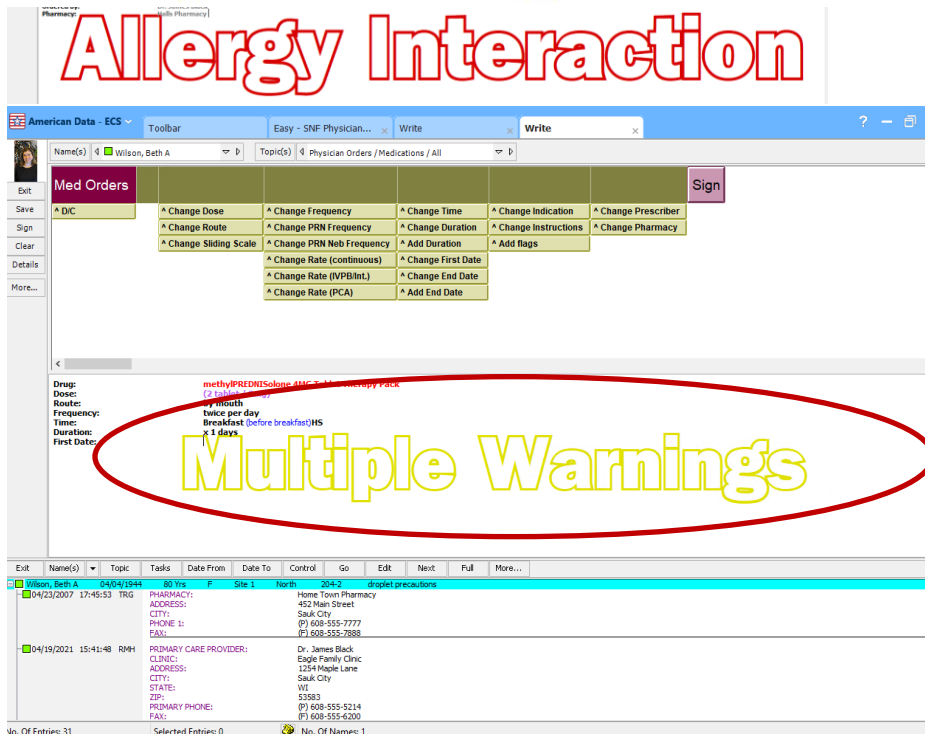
Ordered by: Dr. James Black
Pharmacy: Wells Pharmacy

Allergy Interaction

American Data - ECS
Toolbar
Easy - SNF Physician...
Write
Write

Name(s) Wilson, Beth A
Topic(s) Physician Orders / Medications / All

Exit
Save
Sign
Clear
Details
More...

Med Orders
Sign
^ D/C
^ Change Dose
^ Change Route
^ Change Sliding Scale
^ Change Frequency
^ Change PRN Frequency
^ Change PRN Neb Frequency
^ Change Rate (continuous)
^ Change Rate (IVPB/Int.)
^ Change Rate (PCA)
^ Change Time
^ Change Duration
^ Add Duration
^ Change First Date
^ Change End Date
^ Add End Date
^ Change Indication
^ Change Instructions
^ Add flags
^ Change Prescriber
^ Change Pharmacy

Drug: methylPREDNISolone 4MG Tablet Therapy Pack
Dose: (2 tablet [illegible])
Route: by mouth
Frequency: twice per day
Time: Breakfast (before breakfast)HS
Duration: x 1 days
First Date:

Multiple Warnings

Exit
Name(s)
Topic
Tasks
Date From
Date To
Control
Go
Edit
Next
Full
More...

Wilson, Beth A 04/04/1944 80 Yrs F Site 1 North 204-2 droplet precautions
04/23/2007 17:45:53 TRG
PHARMACY: Home Town Pharmacy
ADDRESS: 452 Main Street
CITY: Sauk City
PHONE 1: (P) 608-555-7777
FAX: (F) 608-555-7888

04/19/2021 15:41:48 RMH
PRIMARY CARE PROVIDER: Dr. James Black
CLINIC: Eagle Family Clinic
ADDRESS: 1254 Maple Lane
CITY: Sauk City
STATE: WI
ZIP: 53583
PRIMARY PHONE: (P) 608-555-5214
FAX: (F) 608-555-6200

No. Of Entries: 31
Selected Entries: 0
No. Of Names: 1